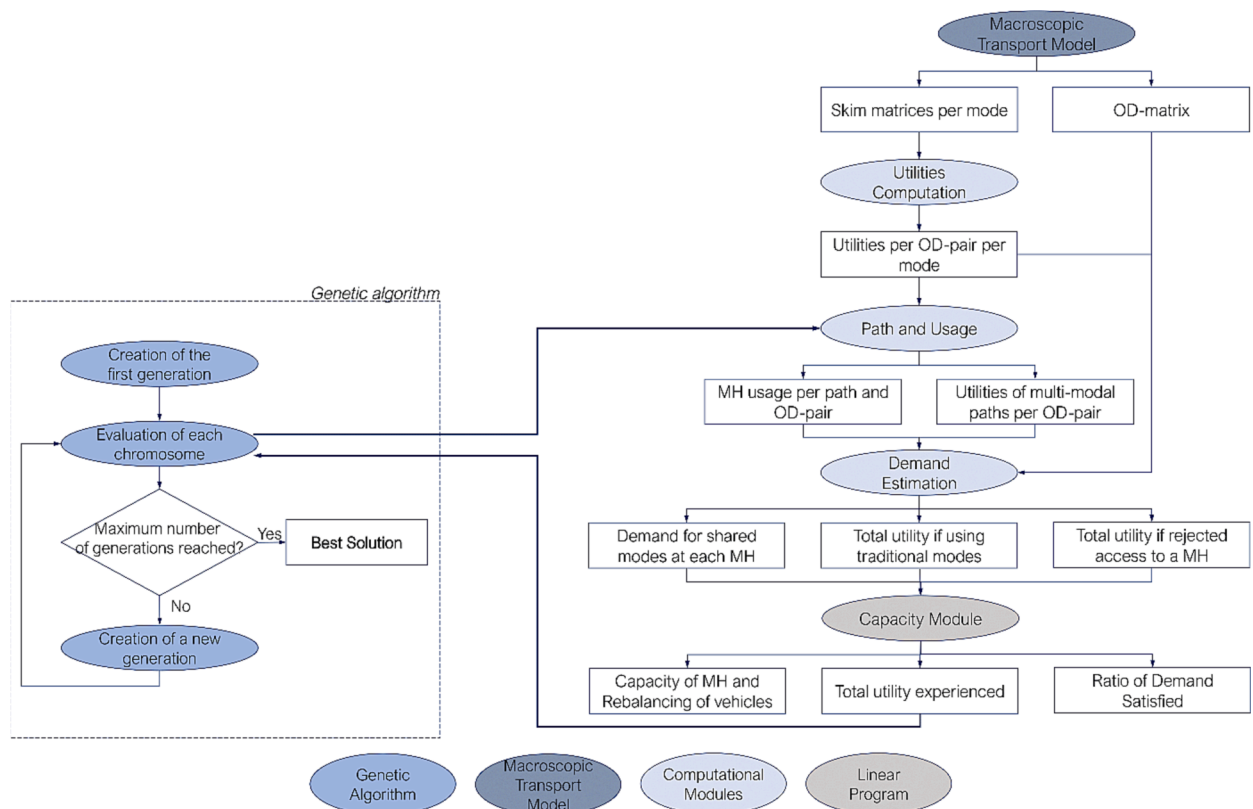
Macroscopic Transport Model

Skim matrices per mode

OD-matrix

Utilities Computation

Utilities per OD-pair per mode

Genetic algorithm

Path and Usage

Creation of the first generation

MH usage per path and OD-pair

Utilities of multi-modal paths per OD-pair

Evaluation of each chromosome

Demand Estimation

Maximum number of generations reached?

Yes

Best Solution

Demand for shared modes at each MH

Total utility if using traditional modes

Total utility if rejected access to a MH

No

Capacity Module

Creation of a new generation

Capacity of MH and Rebalancing of vehicles

Total utility experienced

Ratio of Demand Satisfied

Genetic Algorithm

Macroscopic Transport Model

Computational Modules

Linear Program